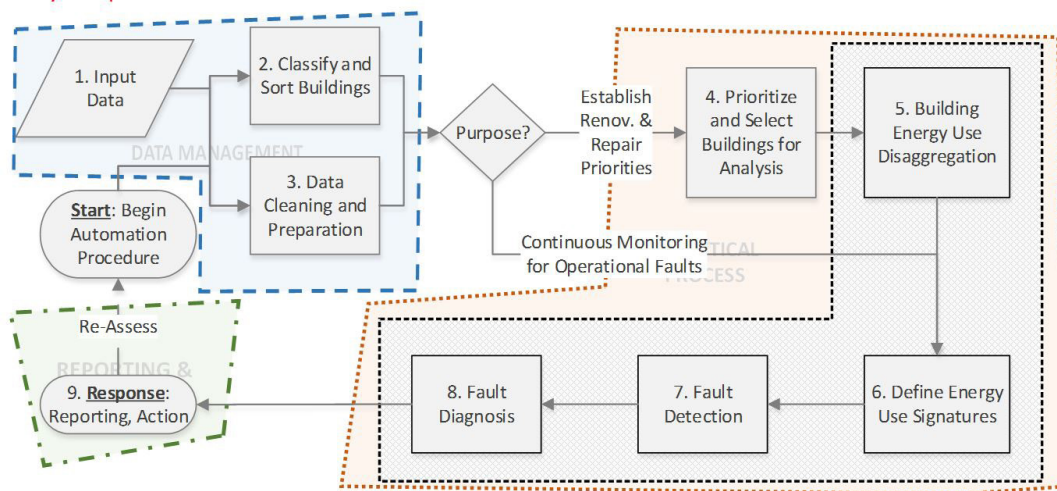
1. Input Data

2. Classify and Sort Buildings

DATA MANAGEMENT

3. Data Cleaning and Preparation

Start: Begin Automation Procedure

Purpose?

Establish Renov. & Repair Priorities

4. Prioritize and Select Buildings for Analysis

5. Building Energy Use Disaggregation

Continuous Monitoring for Operational Faults

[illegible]TICAL PROCESS

Re-Assess

REPORTING &

9. Response: Reporting, Action

8. Fault Diagnosis

7. Fault Detection

6. Define Energy Use Signatures